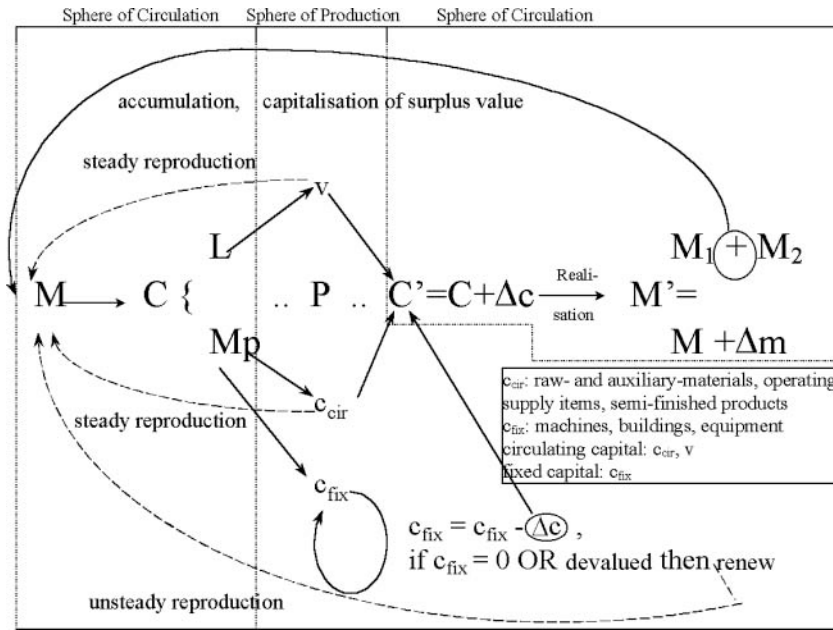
Sphere of Circulation Sphere of Production Sphere of Circulation

accumulation, capitalisation of surplus value

steady reproduction

v

L

$M_1 + M_2$

M → C { .. P .. C'=C+$\Delta$c $\xrightarrow{\text{Reali-sation}}$ M'=

Mp

M +$\Delta$m

$c_{cir}$

$c_{cir}$: raw- and auxiliary-materials, operating supply items, semi-finished products
$c_{fix}$: machines, buildings, equipment
circulating capital: $c_{cir}$, v
fixed capital: $c_{fix}$

steady reproduction

$c_{fix}$

$c_{fix} = c_{fix} - \Delta c$ ,
if $c_{fix}$ = 0 OR devalued then renew

unsteady reproduction